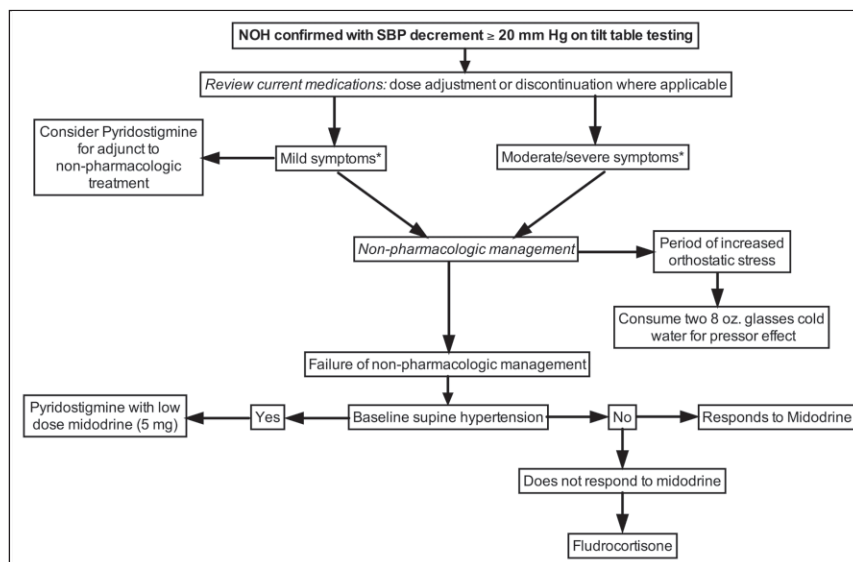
NOH confirmed with SBP decrement ≥ 20 mm Hg on tilt table testing

Review current medications: dose adjustment or discontinuation where applicable

Consider Pyridostigmine for adjunct to non-pharmacologic treatment

Mild symptoms*

Moderate/severe symptoms*

Non-pharmacologic management

Period of increased orthostatic stress

Consume two 8 oz. glasses cold water for pressor effect

Failure of non-pharmacologic management

Pyridostigmine with low dose midodrine (5 mg)

Yes

Baseline supine hypertension

No

Responds to Midodrine

Does not respond to midodrine

Fludrocortisone